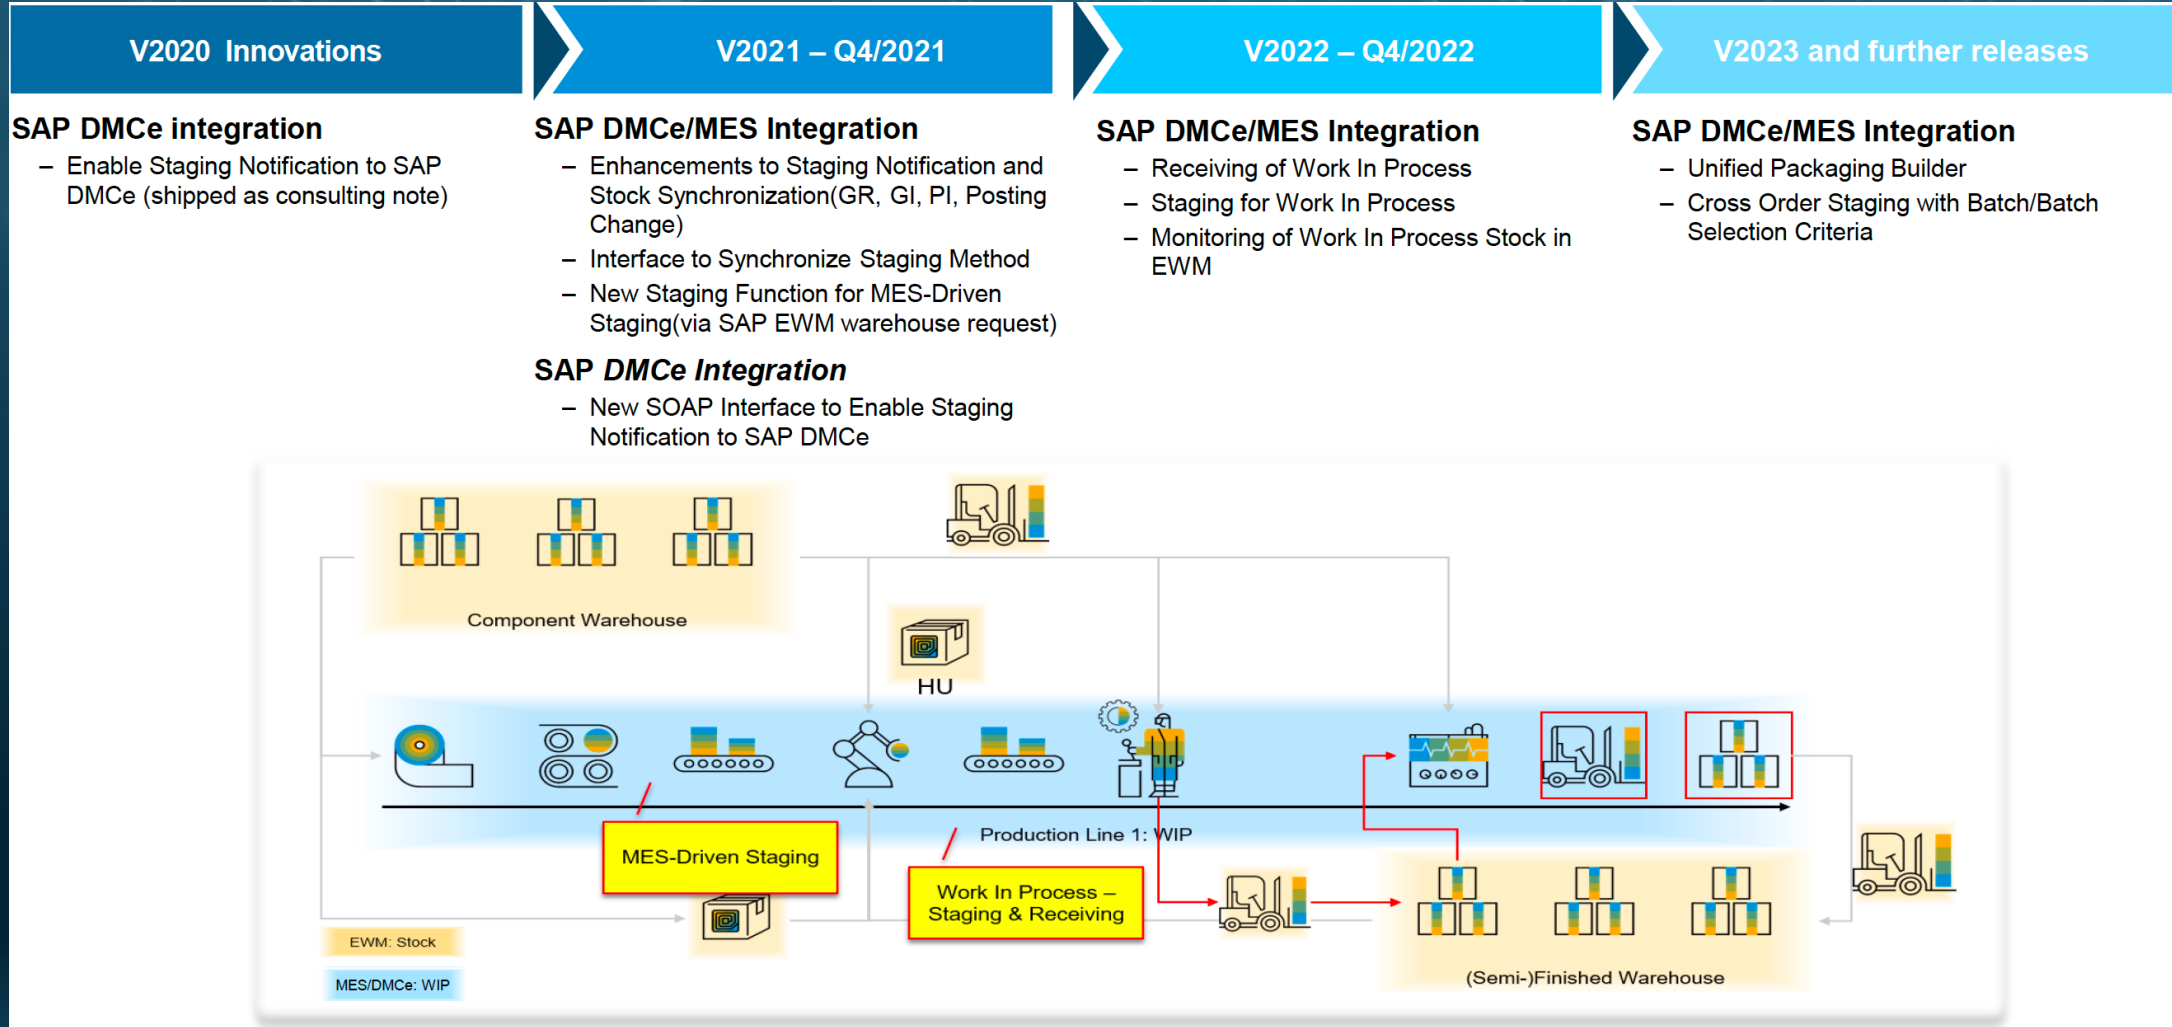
V2020 Innovations

SAP DMCe integration
– Enable Staging Notification to SAP DMCe (shipped as consulting note)

V2021 – Q4/2021

SAP DMCe/MES Integration
– Enhancements to Staging Notification and Stock Synchronization(GR, GI, PI, Posting Change)
– Interface to Synchronize Staging Method
– New Staging Function for MES-Driven Staging(via SAP EWM warehouse request)

SAP *DMCe Integration*
– New SOAP Interface to Enable Staging Notification to SAP DMCe

V2022 – Q4/2022

SAP DMCe/MES Integration
– Receiving of Work In Process
– Staging for Work In Process
– Monitoring of Work In Process Stock in EWM

V2023 and further releases

SAP DMCe/MES Integration
– Unified Packaging Builder
– Cross Order Staging with Batch/Batch Selection Criteria

Component Warehouse

HU

Production Line 1: WIP

MES-Driven Staging

Work In Process – Staging & Receiving

EWM: Stock

MES/DMCe: WIP

(Semi-)Finished Warehouse